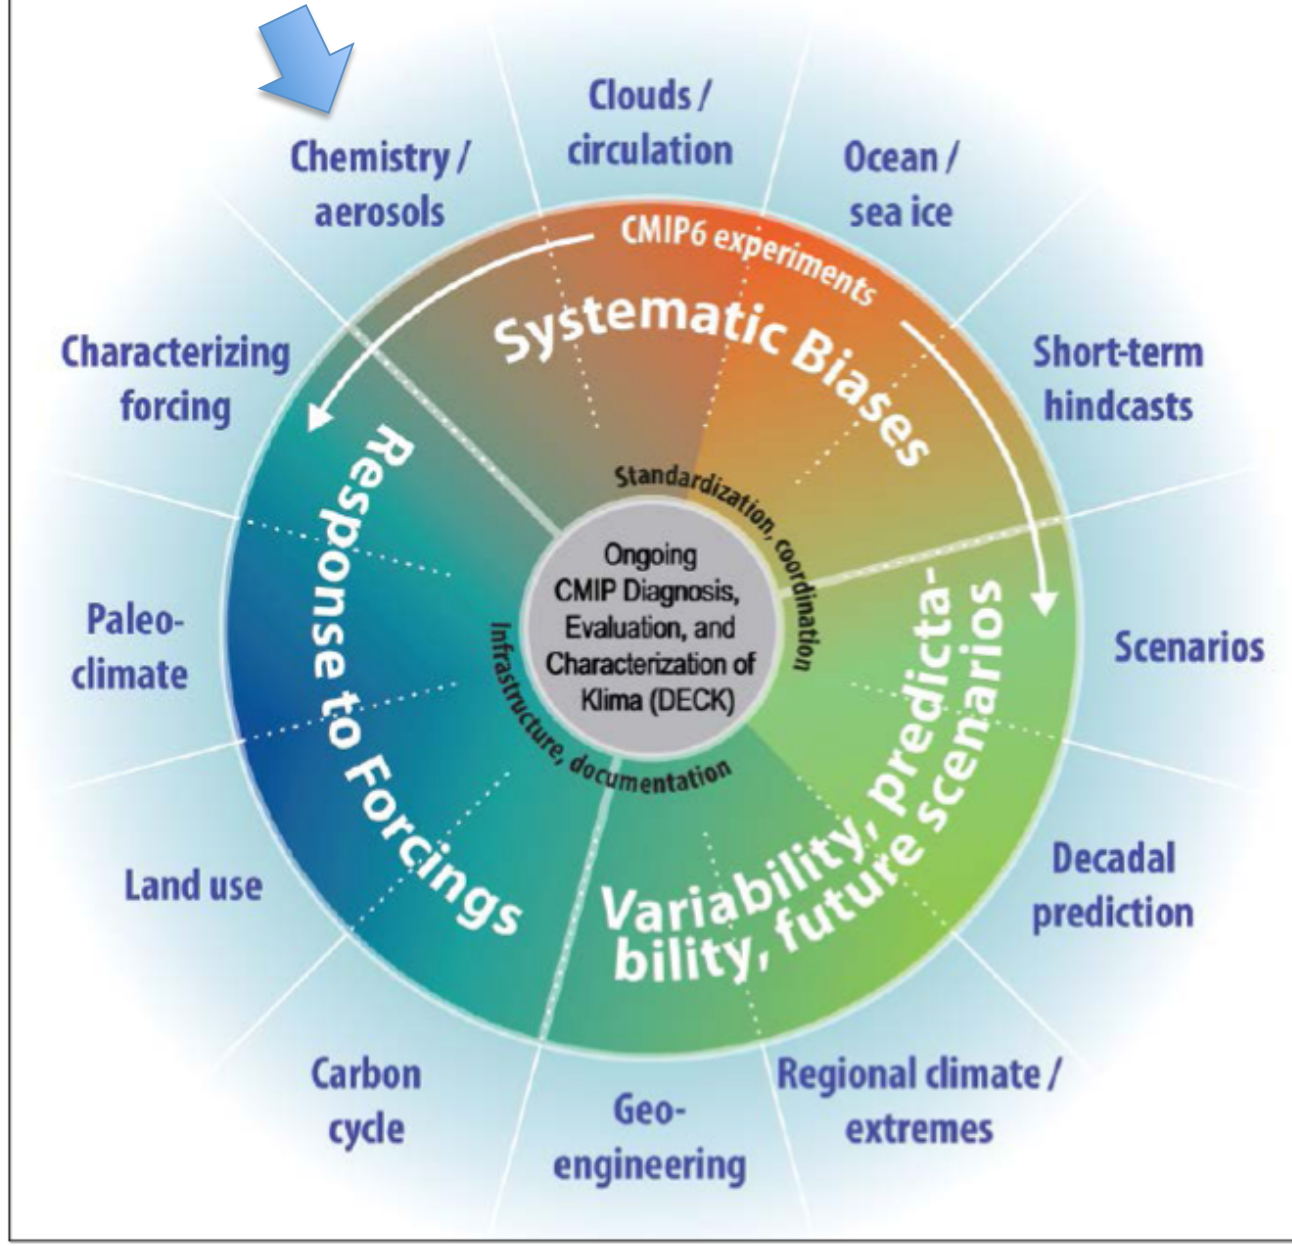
Clouds / circulation

Chemistry / aerosols

Ocean / sea ice

CMIP6 experiments

Systematic Biases

Characterizing forcing

Short-term hindcasts

Response to Forcings

Standardization, coordination

Ongoing CMIP Diagnosis, Evaluation, and Characterization of Klima (DECK)

Infrastructure, documentation

Paleo-climate

Scenarios

Variability, predictability, future scenarios

Land use

Decadal prediction

Carbon cycle

Geo-engineering

Regional climate / extremes